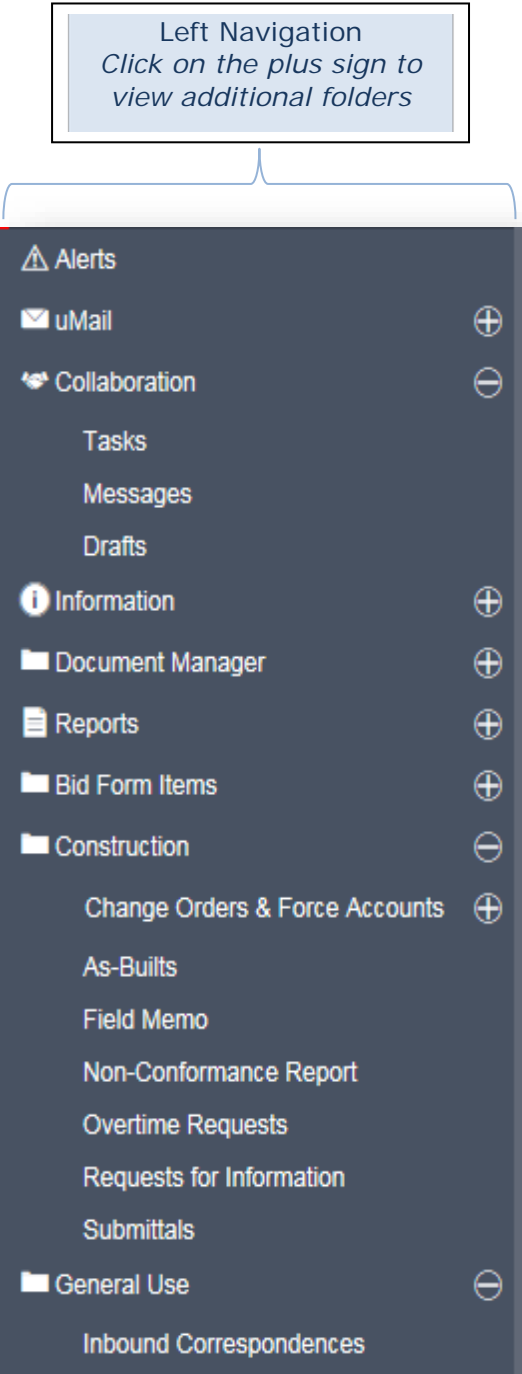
Left Navigation
*Click on the plus sign to view additional folders*

Alerts
uMail
Collaboration
Tasks
Messages
Drafts
Information
Document Manager
Reports
Bid Form Items
Construction
Change Orders & Force Accounts
As-Builts
Field Memo
Non-Conformance Report
Overtime Requests
Requests for Information
Submittals
General Use
Inbound Correspondences